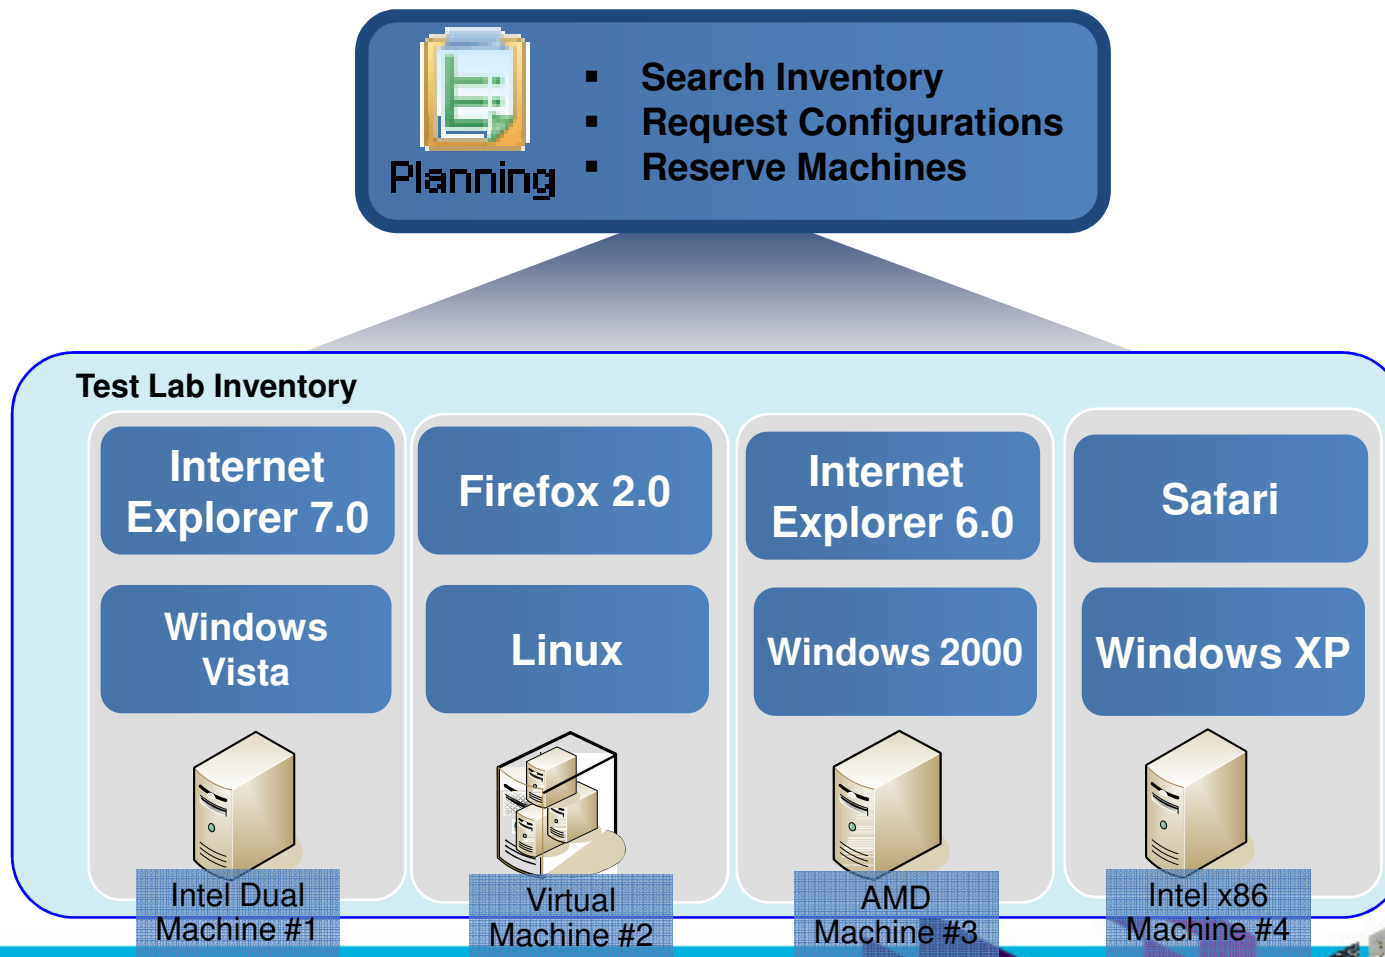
Planning

▪ Search Inventory
▪ Request Configurations
▪ Reserve Machines

Test Lab Inventory

Internet Explorer 7.0

Windows Vista

Intel Dual Machine #1

Firefox 2.0

Linux

Virtual Machine #2

Internet Explorer 6.0

Windows 2000

AMD Machine #3

Safari

Windows XP

Intel x86 Machine #4